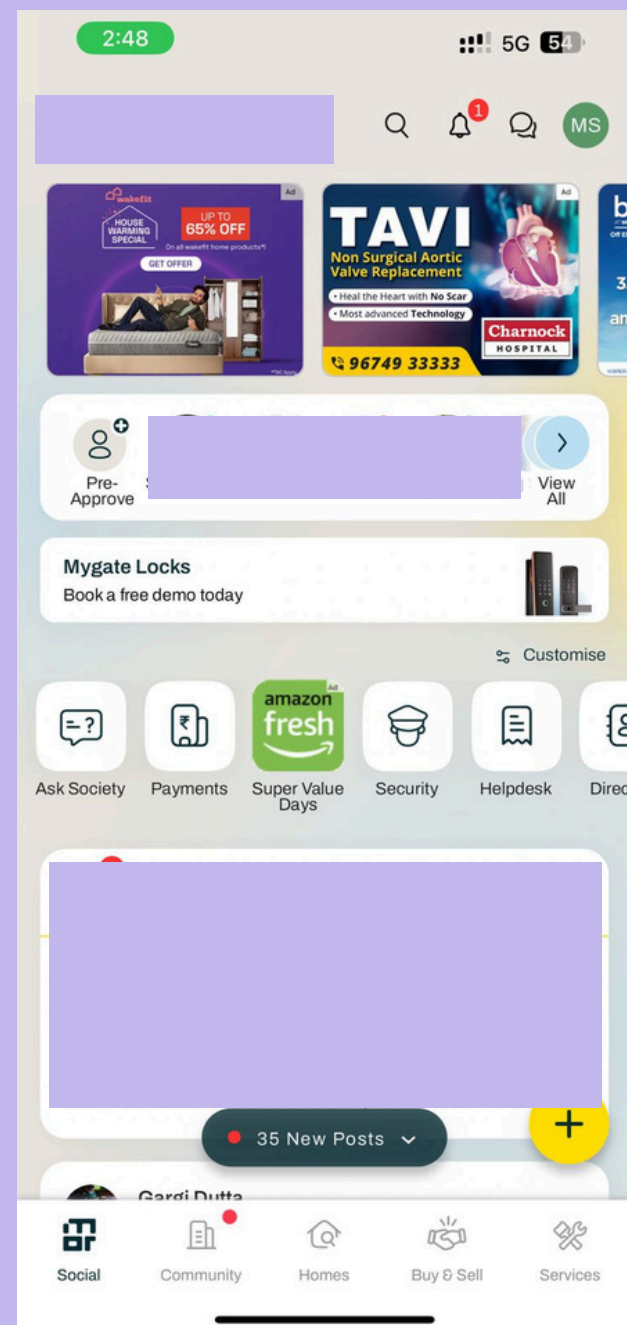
2:48

5G 54

1

MS

wakefit

Ad

HOUSE WARMING SPECIAL

UP TO 65% OFF

On all wakefit home products*

GET OFFER

*T&C Apply

Ad

TAVI

Non Surgical Aortic Valve Replacement

• Heal the Heart with No Scar

• Most advanced Technology

Charnock HOSPITAL

96749 33333

Pre-Approve

View All

Mygate Locks

Book a free demo today

Customise

Ad

amazon fresh

Ask Society

Payments

Super Value Days

Security

Helpdesk

Direc

35 New Posts

+

Gargi Dutta

Social

Community

Homes

Buy & Sell

Services